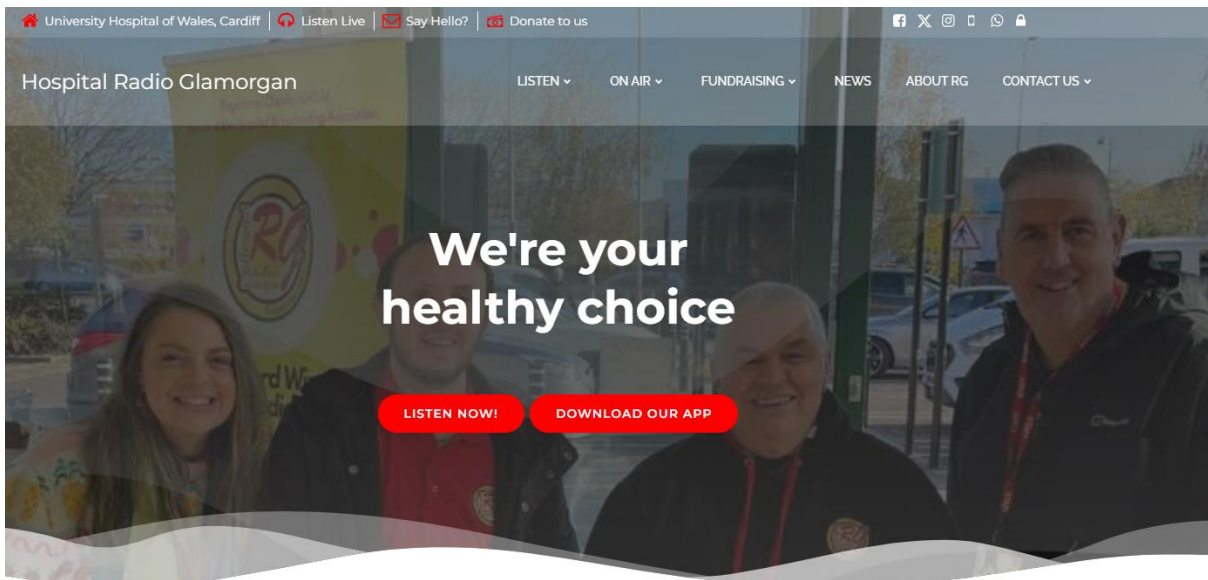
University Hospital of Wales, Cardiff | Listen Live | Say Hello? | Donate to us

Hospital Radio Glamorgan

LISTEN ON AIR FUNDRAISING NEWS ABOUT RG CONTACT US

We're your healthy choice

LISTEN NOW! DOWNLOAD OUR APP